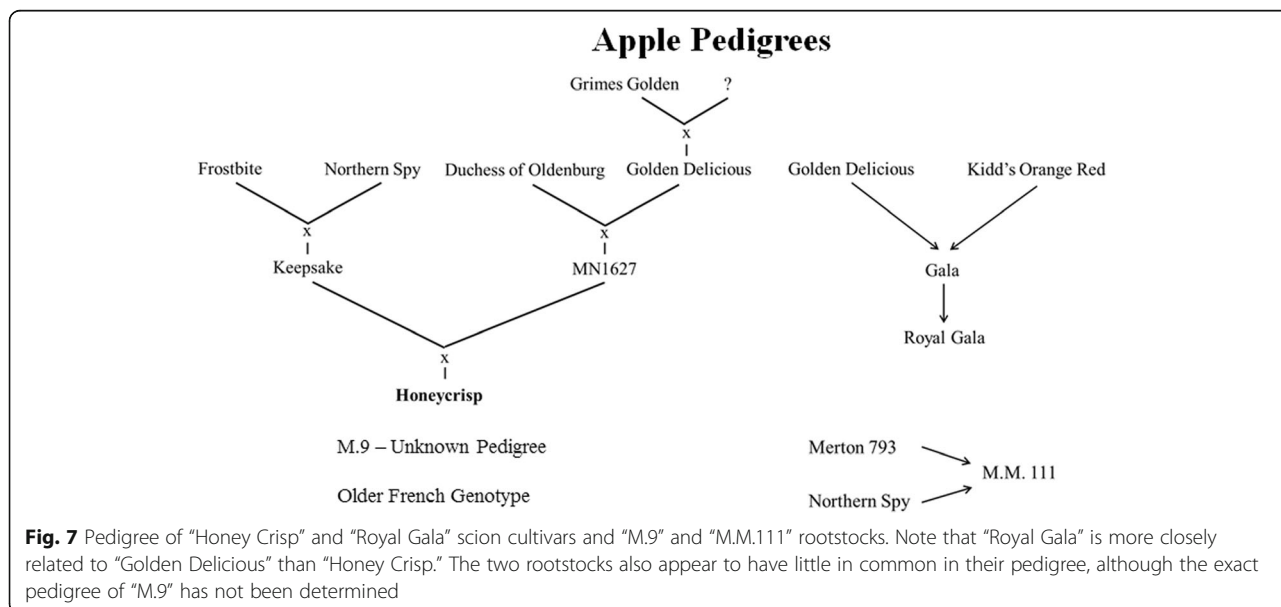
Apple Pedigrees

Grimes Golden ?

x

Frostbite Northern Spy Duchess of Oldenburg Golden Delicious Golden Delicious Kidd's Orange Red

x x

Keepsake MN1627 Gala

Royal Gala

x

Honeycrisp

M.9 – Unknown Pedigree

Older French Genotype

Merton 793

M.M. 111

Northern Spy

Fig. 7 Pedigree of "Honey Crisp" and "Royal Gala" scion cultivars and "M.9" and "M.M.111" rootstocks. Note that "Royal Gala" is more closely related to "Golden Delicious" than "Honey Crisp." The two rootstocks also appear to have little in common in their pedigree, although the exact pedigree of "M.9" has not been determined